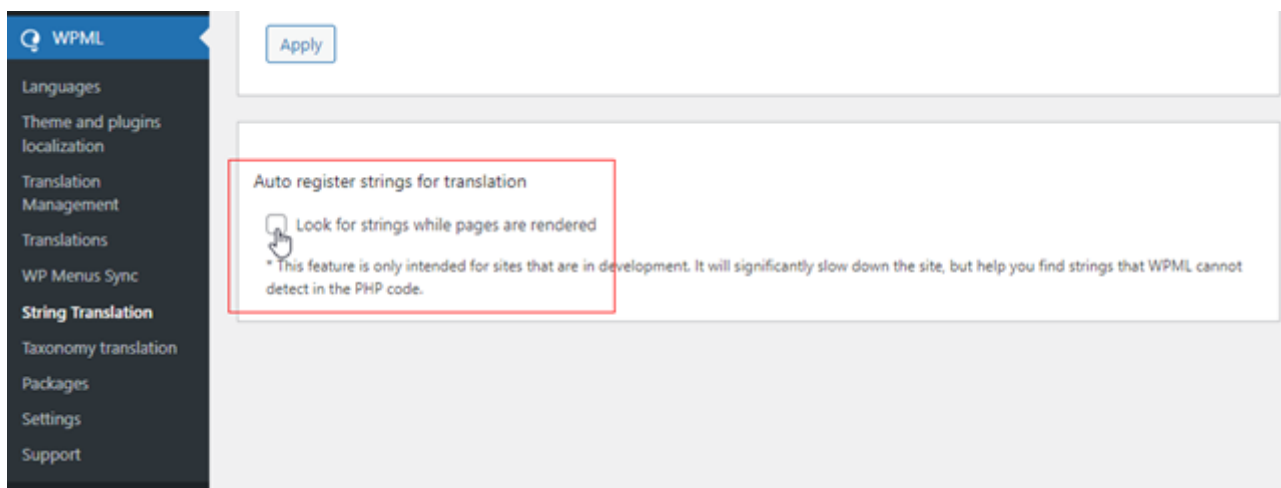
WPML

Languages

Theme and plugins localization

Translation Management

Translations

WP Menus Sync

String Translation

Taxonomy translation

Packages

Settings

Support

Apply

Auto register strings for translation

Look for strings while pages are rendered

* This feature is only intended for sites that are in development. It will significantly slow down the site, but help you find strings that WPML cannot detect in the PHP code.